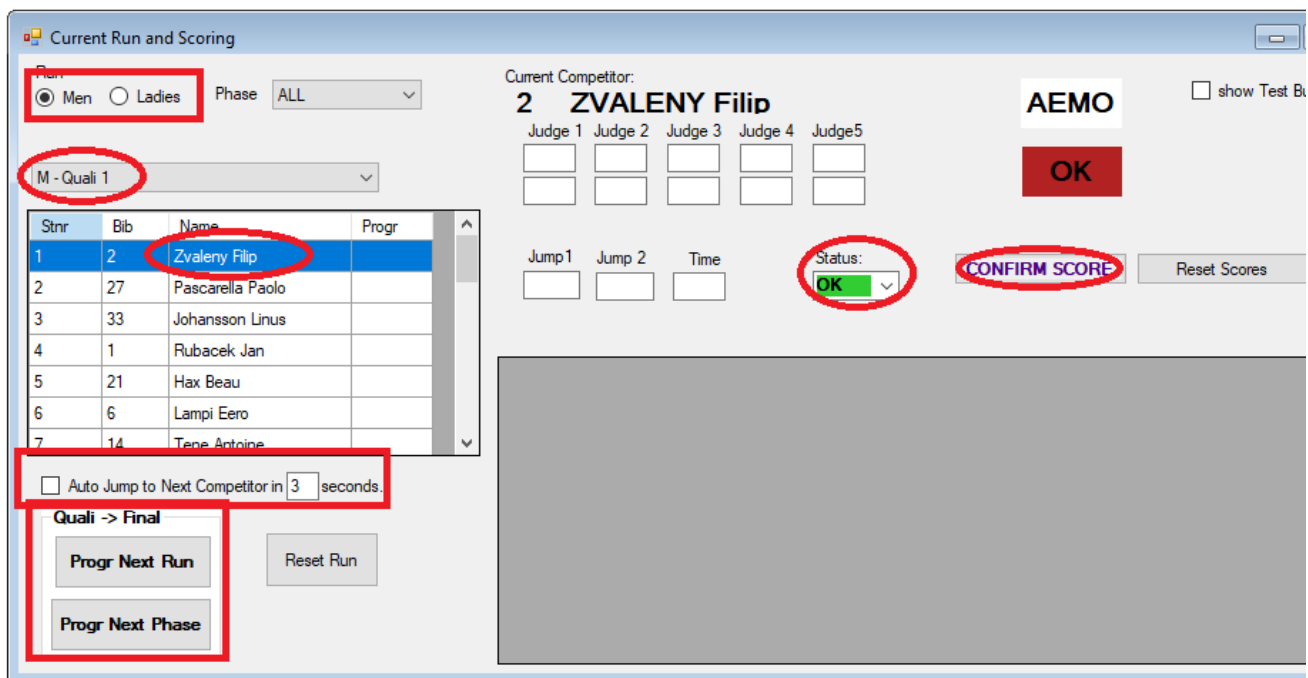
Current Run and Scoring

Run
Men Ladies
Phase ALL

M - Quali 1

| Stnr | Bib | Name | Progr |
|---|---|---|---|
| 1 | 2 | Zvaleny Filip | |
| 2 | 27 | Pascarella Paolo | |
| 3 | 33 | Johansson Linus | |
| 4 | 1 | Rubacek Jan | |
| 5 | 21 | Hax Beau | |
| 6 | 6 | Lampi Eero | |
| 7 | 14 | Tepe Antoine | |

Auto Jump to Next Competitor in 3 seconds.

Quali -> Final
Progr Next Run
Progr Next Phase
Reset Run

Current Competitor:
2 ZVALENY Filip
Judge 1 Judge 2 Judge 3 Judge 4 Judge5

AEMO
OK
show Test Bu

Jump1 Jump 2 Time
Status:
OK
CONFIRM SCORE
Reset Scores